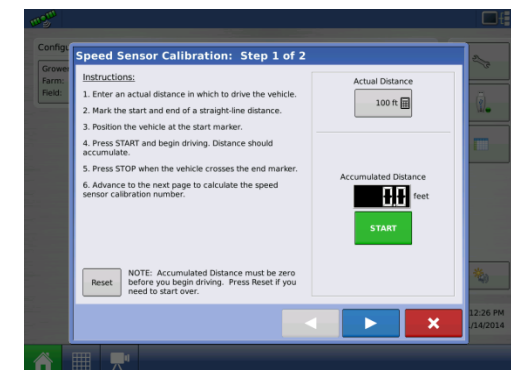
Speed Sensor Calibration: Step 1 of 2

Instructions:

1. Enter an actual distance in which to drive the vehicle.

2. Mark the start and end of a straight-line distance.

3. Position the vehicle at the start marker.

4. Press START and begin driving. Distance should accumulate.

5. Press STOP when the vehicle crosses the end marker.

6. Advance to the next page to calculate the speed sensor calibration number.

Reset

NOTE: Accumulated Distance must be zero before you begin driving. Press Reset if you need to start over.

Actual Distance

100 ft

Accumulated Distance

0.0 feet

START

Config

Grower

Farm:

Field:

12:26 PM

/14/2014